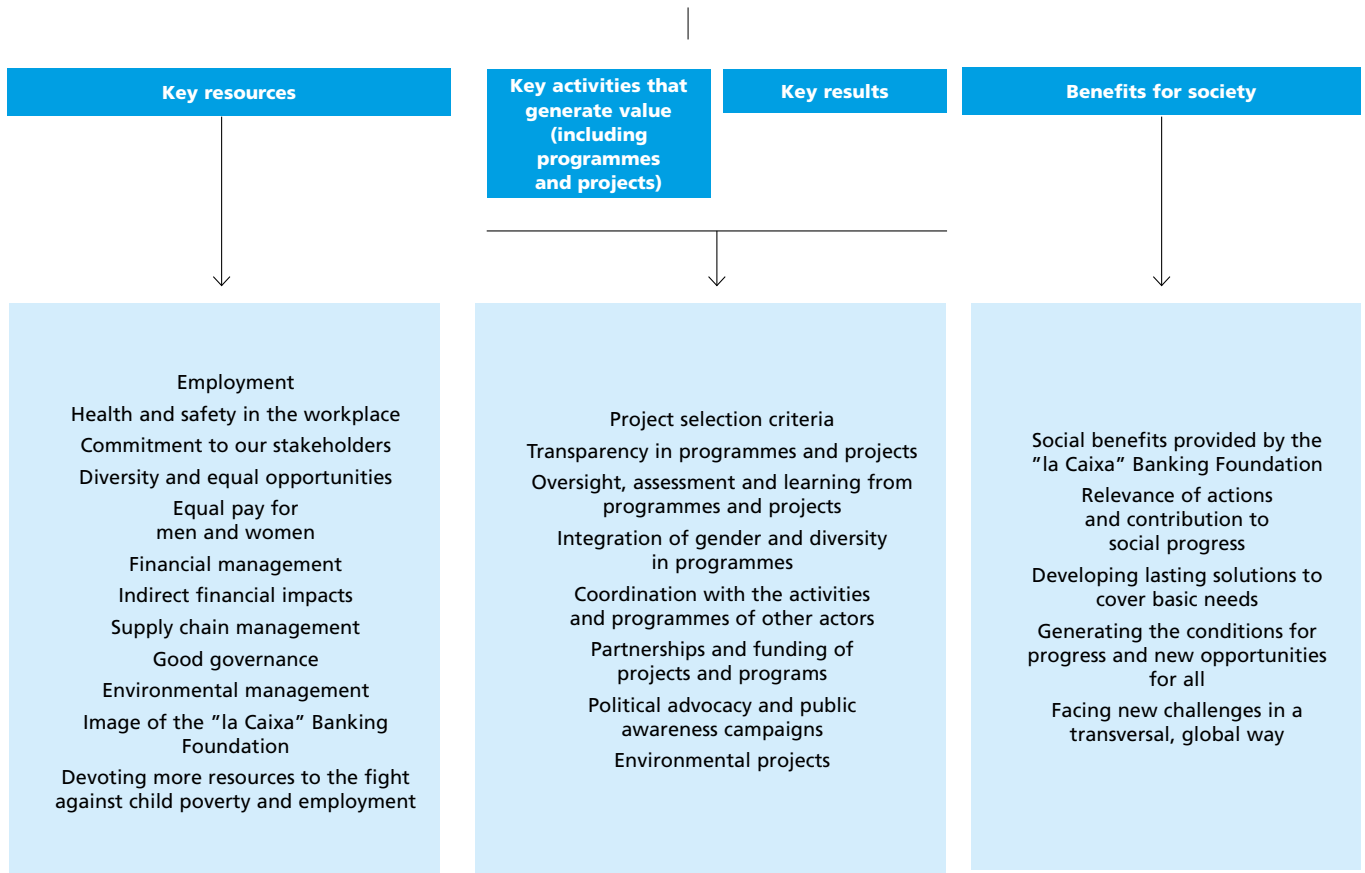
Key resources

Key activities that generate value (including programmes and projects)

Key results

Benefits for society

Employment
Health and safety in the workplace
Commitment to our stakeholders
Diversity and equal opportunities
Equal pay for men and women
Financial management
Indirect financial impacts
Supply chain management
Good governance
Environmental management
Image of the ”la Caixa” Banking Foundation
Devoting more resources to the fight against child poverty and employment

Project selection criteria
Transparency in programmes and projects
Oversight, assessment and learning from programmes and projects
Integration of gender and diversity in programmes
Coordination with the activities and programmes of other actors
Partnerships and funding of projects and programs
Political advocacy and public awareness campaigns
Environmental projects

Social benefits provided by the ”la Caixa” Banking Foundation
Relevance of actions and contribution to social progress
Developing lasting solutions to cover basic needs
Generating the conditions for progress and new opportunities for all
Facing new challenges in a transversal, global way